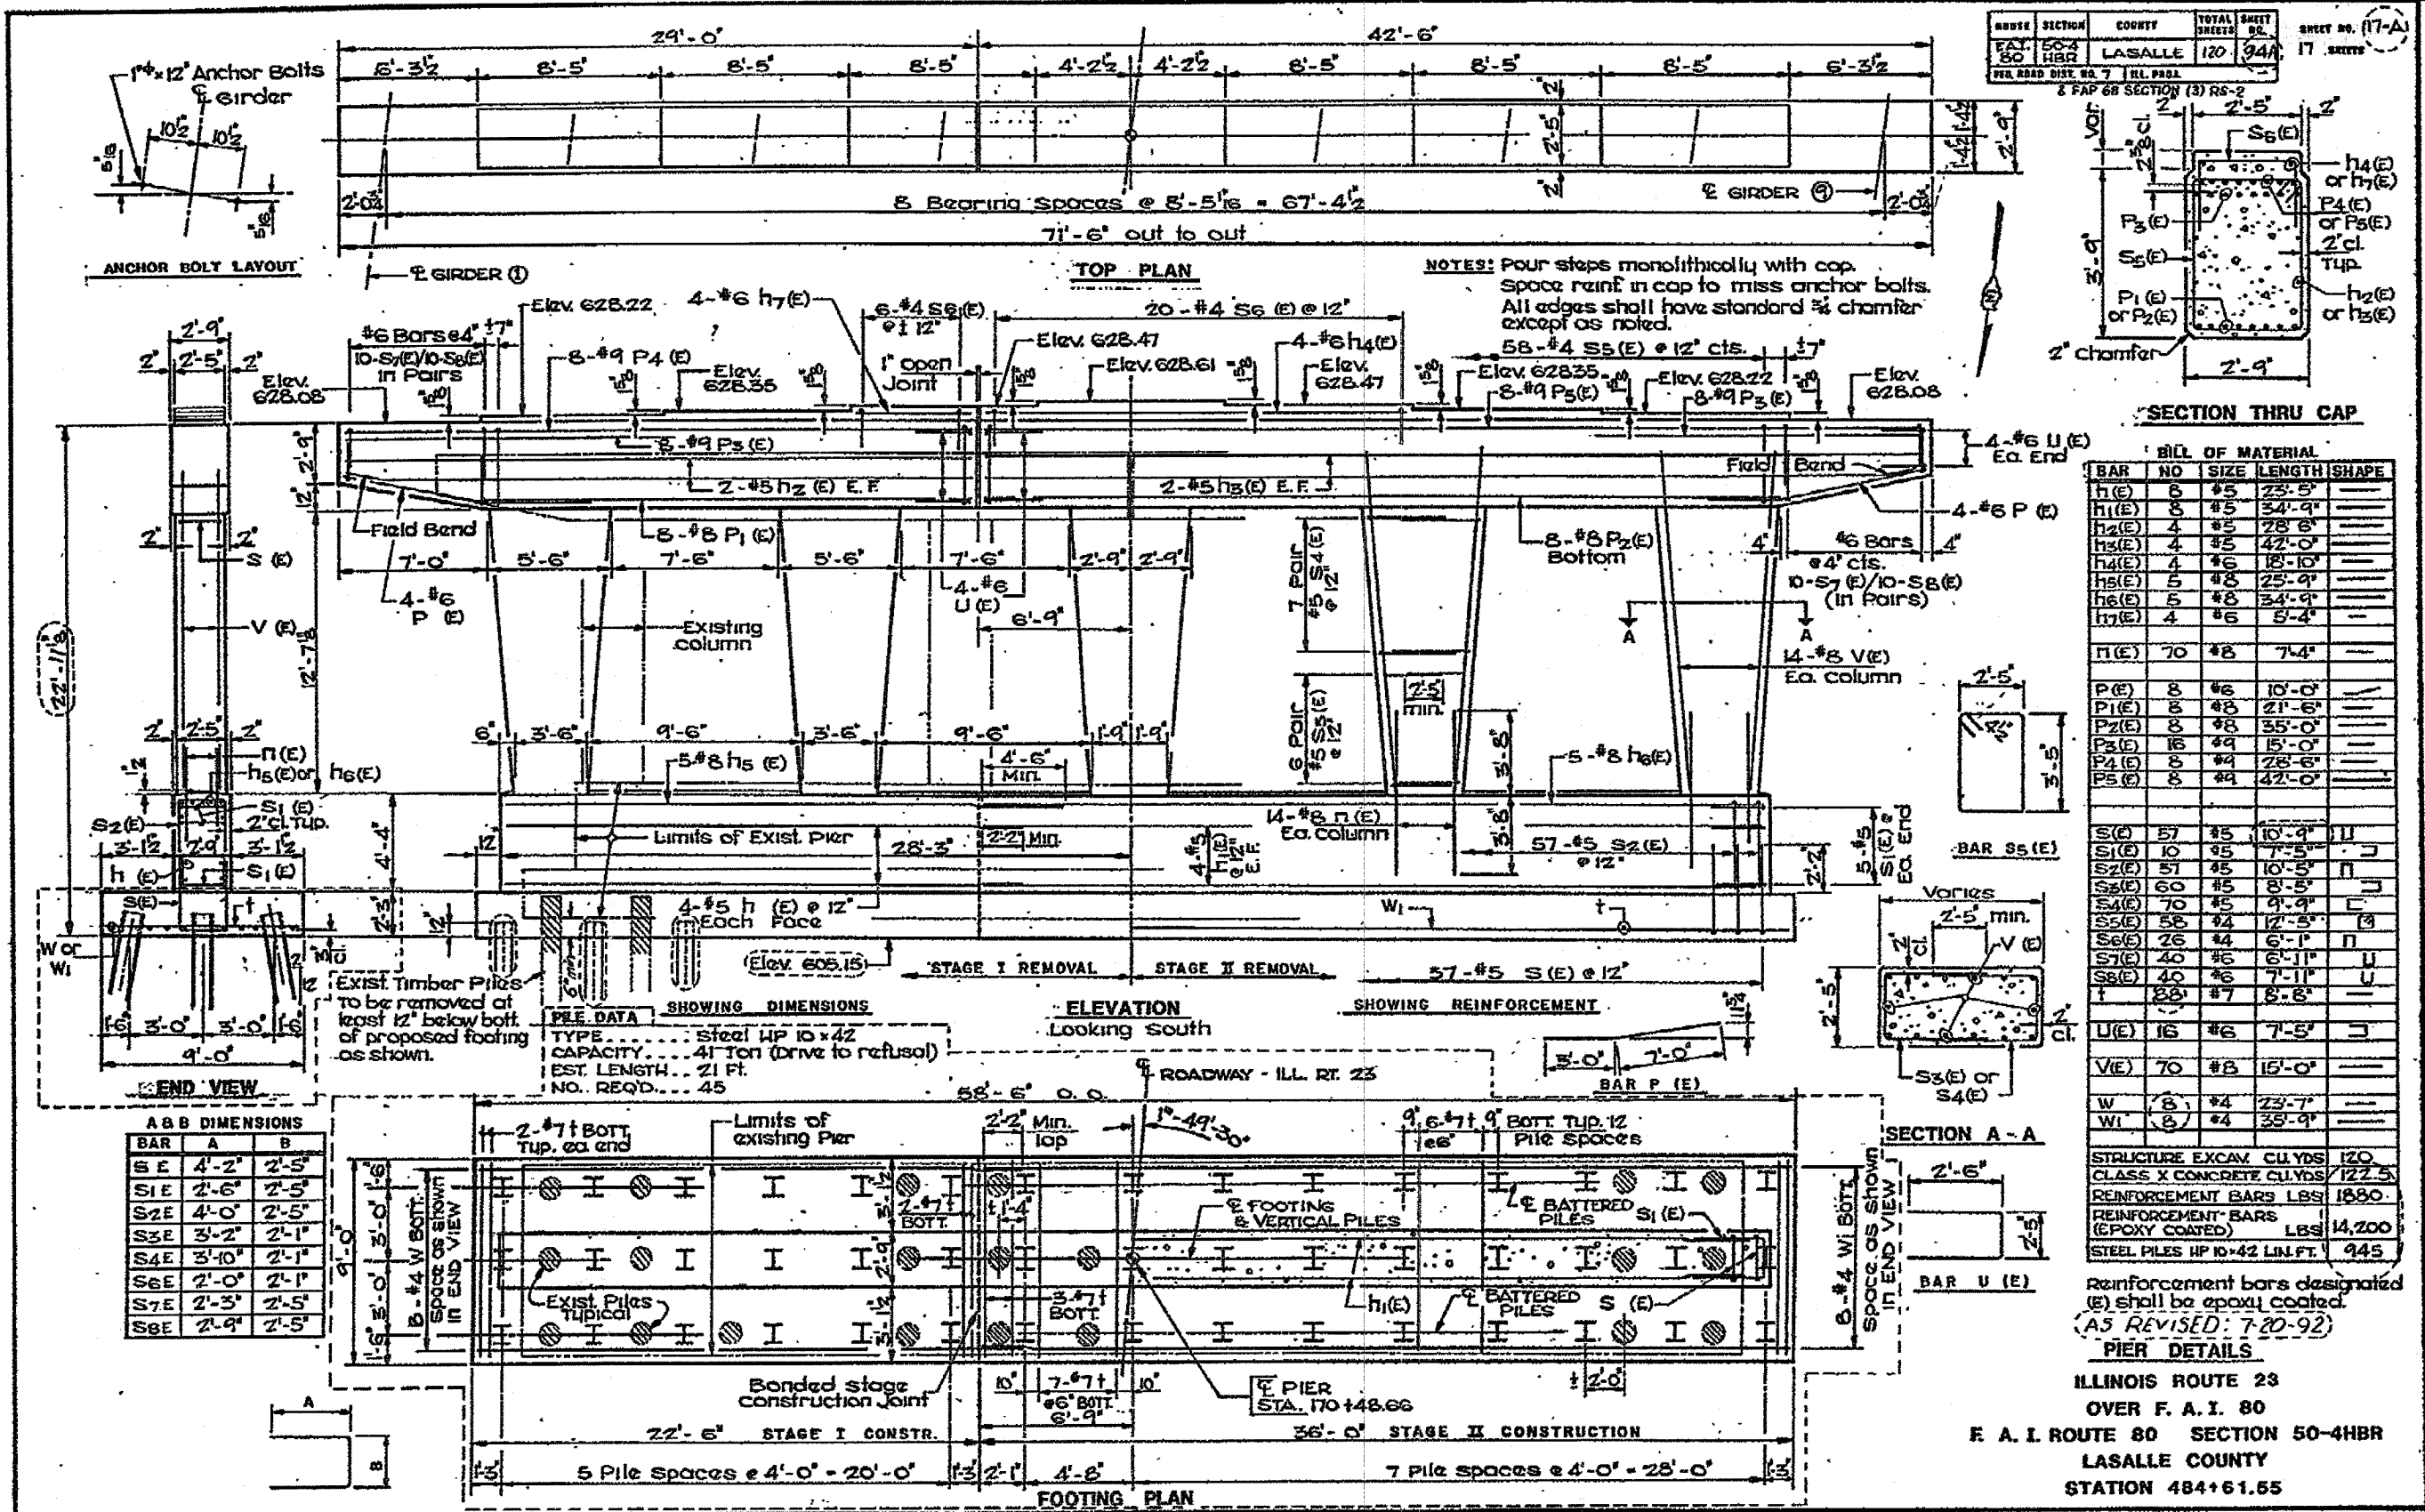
| ROUTE | SECTION | COUNTY | TOTAL SHEETS | SHEET NO. |
|---|---|---|---|---|
| F.A.I. 80 | 50-4 HBR | LASALLE | 120 | 94A |
| FED. ROAD DIST. NO. 7 | ILL. PROJ. | | | |

SHEET NO. (17-A) 17 SHEETS

& FAP 68 SECTION (3) RS-2

29'-0"
42'-6"
6'-3½" 8'-5" 8'-5" 8'-5" 4'-2½" 4'-2½" 8'-5" 8'-5" 8'-5" 6'-3½"

1"φ x 12" Anchor Bolts
℄ Girder
10½" 10½"

ANCHOR BOLT LAYOUT

8 Bearing Spaces @ 8'-5¹⁄₁₆" = 67'-4½"
71'-6" out to out
2'-0¾" 2'-0¾"
℄ GIRDER ①
℄ GIRDER ⑨
TOP PLAN

NOTES: Pour steps monolithically with cap.
Space reinf. in cap to miss anchor bolts.
All edges shall have standard ¾ chamfer except as noted.

Var. 2" 2'-5" 2"
S6(E)
h4(E) or h7(E)
P4(E) or P5(E)
P3(E)
2" cl. Typ.
S5(E)
P1(E) or P2(E)
h2(E) or h3(E)
2" chamfer
2'-9"
3'-9"
SECTION THRU CAP

2'-9" 2" 2'-5" 2"
Elev. 628.08
#6 Bars @ 4"
10-S7(E)/10-S8(E) in Pairs
Elev. 628.22
4-#6 h7(E)
6-#4 S6(E) @ 1' 12"
20-#4 S6 (E) @ 12"
8-#9 P4 (E)
Elev. 628.35
1" open Joint
Elev. 628.47
Elev. 628.61
4-#6 h4(E)
Elev. 628.47
58-#4 S5(E) @ 12" cts.
Elev. 628.35
8-#9 P5(E)
Elev. 628.22
8-#9 P3 (E)
Elev. 628.08
8-#9 P3 (E)
2-#5 h2 (E) E.F.
2-#5 h3 (E) E.F.
Field Bend
Field Bend
4-#6 U (E) Ea. End
4-#6 P (E)
8-#8 P1 (E)
8-#8 P2(E) Bottom
7'-0" 5'-6" 7'-6" 5'-6" 7'-6" 2'-9" 2'-9"
4-#6 P (E)
4-#6 U (E)
6'-9"
Existing column
7 Pair #5 S4(E) @ 12"
#6 Bars @ 4" cts.
10-S7 (E)/10-S8(E) (In Pairs)
A A
14-#8 V(E) Ea. column
2'-5"
2'-5" min.
6 Pair #5 S3(E) @ 12"
6" 3'-6" 9'-6" 3'-6" 9'-6" 1'-9" 1'-9"
4'-6" Min.
5-#8 h5 (E)
5-#8 h6(E)
2'-9" 2'-9" 12'-7" 22'-11"
S (E)
V (E)
n (E)
h5(E) or h6(E)
S1 (E)
2" cl. Typ.
S2(E)
3'-1½" 2'-0" 3'-1½"
h (E)
S1(E)
S(E)
W or W1
1'-6" 3'-0" 3'-0" 1'-6"
9'-0"
END VIEW

Limits of Exist. Pier
28'-3"
2'-2" Min.
4-#5 h1(E) @ 12" E.F.
14-#8 n (E) Ea. column
57-#5 S2(E) @ 12"
5-#5 S1(E) @ Ea. End
4-#5 h (E) @ 12" Each Face
W1
Exist. Timber Piles To be removed at least 12" below bott. of proposed footing as shown.
Elev. 605.15
STAGE I REMOVAL
STAGE II REMOVAL
57-#5 S (E) @ 12"
SHOWING DIMENSIONS
ELEVATION
Looking South
SHOWING REINFORCEMENT

PILE DATA
TYPE ........ Steel HP 10 x 42
CAPACITY .... 41 Ton (Drive to refusal)
EST. LENGTH .. 21 Ft.
NO. REQ'D .... 45

BAR S5 (E)
Varies
2'-5" min.
V (E)
2" cl.
S3(E) or S4(E)
SECTION A-A
3'-0" 7'-0"
BAR P (E)

A & B DIMENSIONS
| BAR | A | B |
|---|---|---|
| S E | 4'-2" | 2'-5" |
| S1 E | 2'-6" | 2'-5" |
| S2 E | 4'-0" | 2'-5" |
| S3 E | 3'-2" | 2'-1" |
| S4 E | 3'-10" | 2'-1" |
| S6 E | 2'-0" | 2'-1" |
| S7 E | 2'-3" | 2'-5" |
| S8 E | 2'-9" | 2'-5" |

BILL OF MATERIAL
| BAR | NO | SIZE | LENGTH | SHAPE |
|---|---|---|---|---|
| h (E) | 8 | #5 | 23'-5" | |
| h1(E) | 8 | #5 | 34'-9" | |
| h2(E) | 4 | #5 | 28'-6" | |
| h3(E) | 4 | #5 | 42'-0" | |
| h4(E) | 4 | #6 | 18'-10" | |
| h5(E) | 5 | #8 | 25'-9" | |
| h6(E) | 5 | #8 | 34'-9" | |
| h7(E) | 4 | #6 | 5'-4" | |
| n (E) | 70 | #8 | 7'-4" | |
| P (E) | 8 | #6 | 10'-0" | |
| P1(E) | 8 | #8 | 21'-6" | |
| P2(E) | 8 | #8 | 35'-0" | |
| P3(E) | 16 | #9 | 15'-0" | |
| P4(E) | 8 | #9 | 28'-6" | |
| P5(E) | 8 | #9 | 42'-0" | |
| S(E) | 57 | #5 | 10'-9" | |
| S1(E) | 10 | #5 | 7'-5" | |
| S2(E) | 57 | #5 | 10'-5" | |
| S3(E) | 60 | #5 | 8'-5" | |
| S4(E) | 70 | #5 | 9'-9" | |
| S5(E) | 58 | #4 | 12'-5" | |
| S6(E) | 26 | #4 | 6'-1" | |
| S7(E) | 40 | #6 | 6'-11" | |
| S8(E) | 40 | #6 | 7'-11" | |
| t | 88 | #7 | 8'-8" | |
| U(E) | 16 | #6 | 7'-5" | |
| V(E) | 70 | #8 | 15'-0" | |
| W | 8 | #4 | 23'-7" | |
| W1 | 8 | #4 | 35'-9" | |

| | |
|---|---|
| STRUCTURE EXCAV. CU.YDS | 120 |
| CLASS X CONCRETE CU.YDS | 122.5 |
| REINFORCEMENT BARS LBS | 1880 |
| REINFORCEMENT BARS (EPOXY COATED) LBS | 14,200 |
| STEEL PILES HP 10x42 LIN.FT. | 945 |

Reinforcement bars designated (E) shall be epoxy coated.
AS REVISED: 7-20-92

℄ ROADWAY - ILL. RT. 23
58'-6" O.O.
2-#7 t BOTT. Typ. ea. end
Limits of existing Pier
2'-2" Min. lap
1°-49'-30"
9" 6-#7 t @ 6" 9" Bott. Typ. 12 Pile spaces
2-#7 t BOTT.
1'-4"
℄ FOOTING & VERTICAL PILES
℄ BATTERED PILES
S1 (E)
8-#4 W Bott. Space as shown in END VIEW
Exist. Piles Typical
3-#7 t BOTT.
h1(E)
℄ BATTERED PILES
S (E)
8-#4 W1 Bott. Space as shown in END VIEW
Bonded stage construction joint
10" 7-#7 t @ 6" BOTT. 6'-9" 10"
℄ PIER STA. 170+48.66
22'-6" STAGE I CONSTR.
36'-0" STAGE II CONSTRUCTION
1'-3" 5 Pile Spaces @ 4'-0" = 20'-0" 1'-3" 2'-1" 4'-8" 7 Pile Spaces @ 4'-0" = 28'-0" 1'-3"
FOOTING PLAN
2'-6"
2'-5"
BAR U (E)
A
B

PIER DETAILS
ILLINOIS ROUTE 23
OVER F. A. I. 80
F. A. I. ROUTE 80 SECTION 50-4HBR
LASALLE COUNTY
STATION 484+61.65